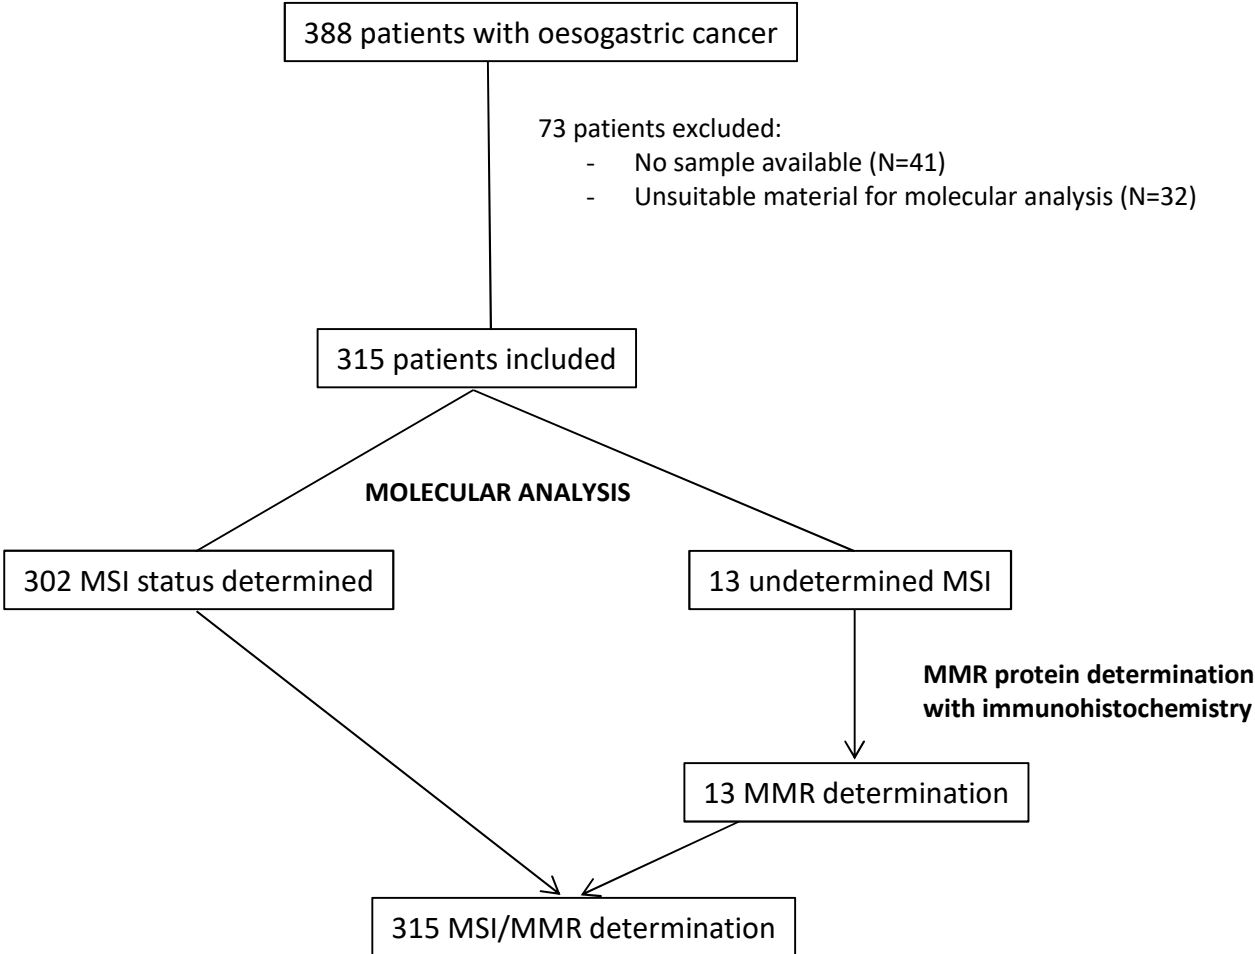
388 patients with oesogastric cancer

73 patients excluded:
- No sample available (N=41)
- Unsuitable material for molecular analysis (N=32)

315 patients included

MOLECULAR ANALYSIS

302 MSI status determined

13 undetermined MSI

MMR protein determination with immunohistochemistry

13 MMR determination

315 MSI/MMR determination